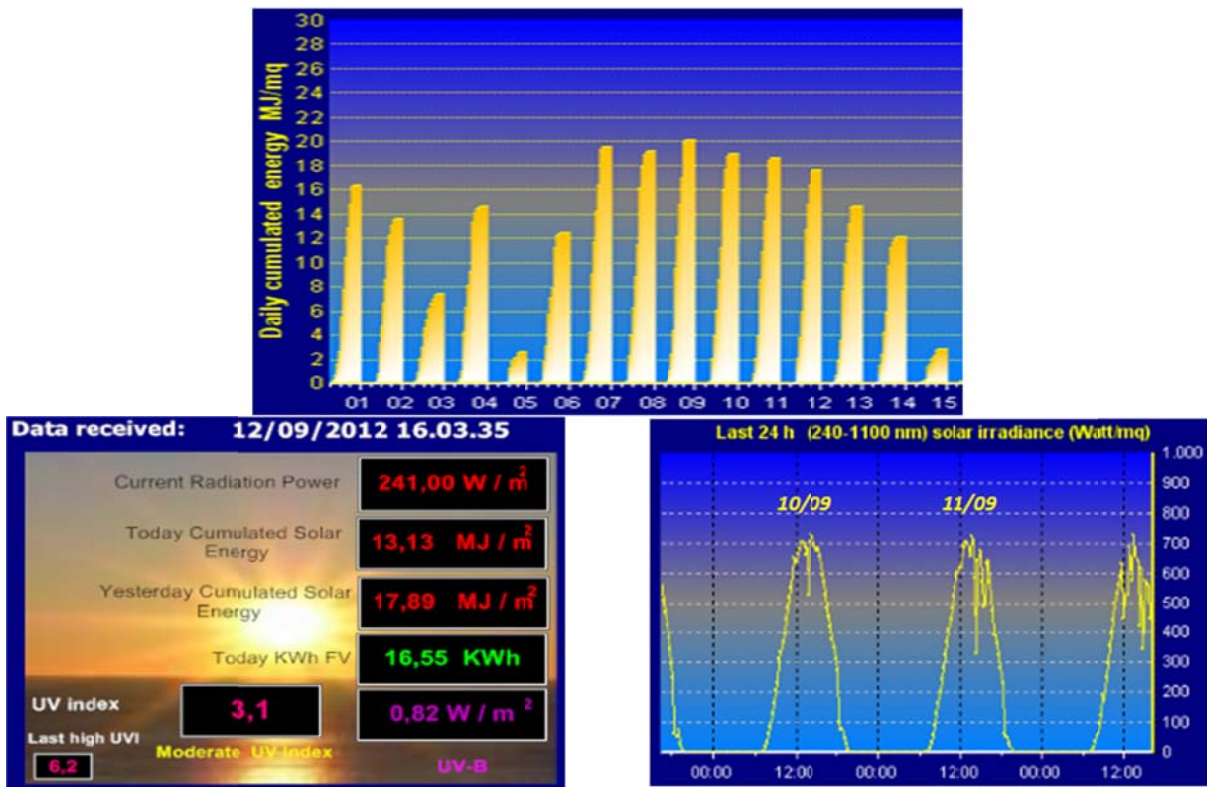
Daily cumulated energy MJ/mq

30
28
26
24
22
20
18
16
14
12
10
8
6
4
2
0

01 02 03 04 05 06 07 08 09 10 11 12 13 14 15

Data received: 12/09/2012 16.03.35

Current Radiation Power
241,00 W / $m^2$

Today Cumulated Solar Energy
13,13 MJ / $m^2$

Yesterday Cumulated Solar Energy
17,89 MJ / $m^2$

Today KWh FV
16,55 KWh

UV index
3,1
0,82 W / $m^2$

Last high UVI
6,2

Moderate UV-Index

UV-B

Last 24 h (240-1100 nm) solar irradiance (Watt/mq)

10/09
11/09

1.000
900
800
700
600
500
400
300
200
100
0

00:00 12:00 00:00 12:00 00:00 12:00